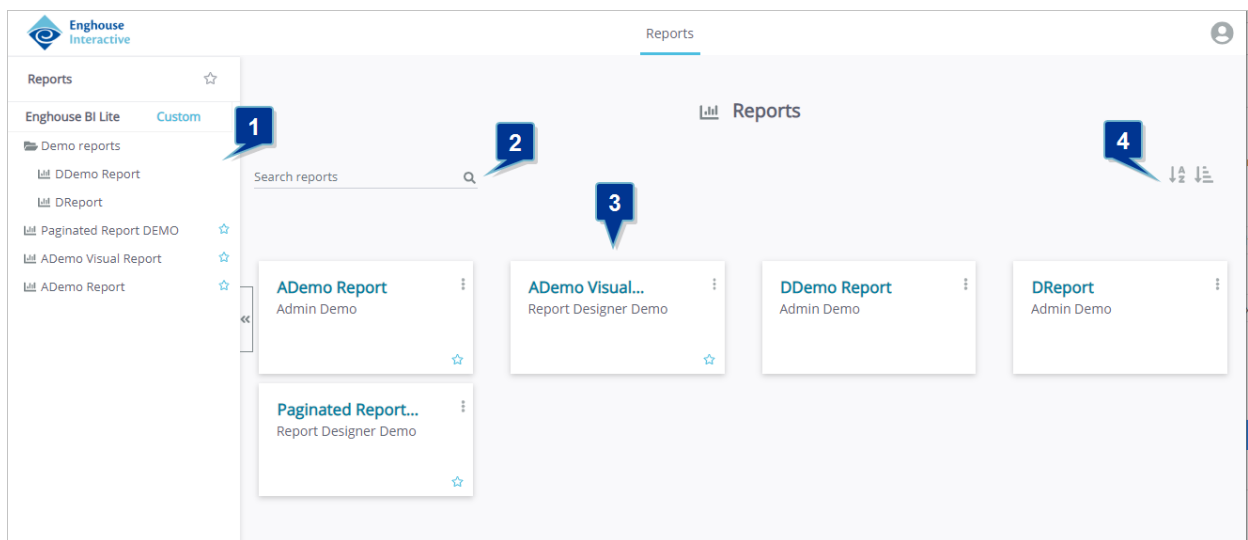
Enghouse Interactive

Reports

Reports

Enghouse BI Lite Custom

Demo reports

DDemo Report

DReport

Paginated Report DEMO

ADemo Visual Report

ADemo Report

1

Reports

2

Search reports

3

4

ADemo Report
Admin Demo

ADemo Visual...
Report Designer Demo

DDemo Report
Admin Demo

DReport
Admin Demo

Paginated Report...
Report Designer Demo